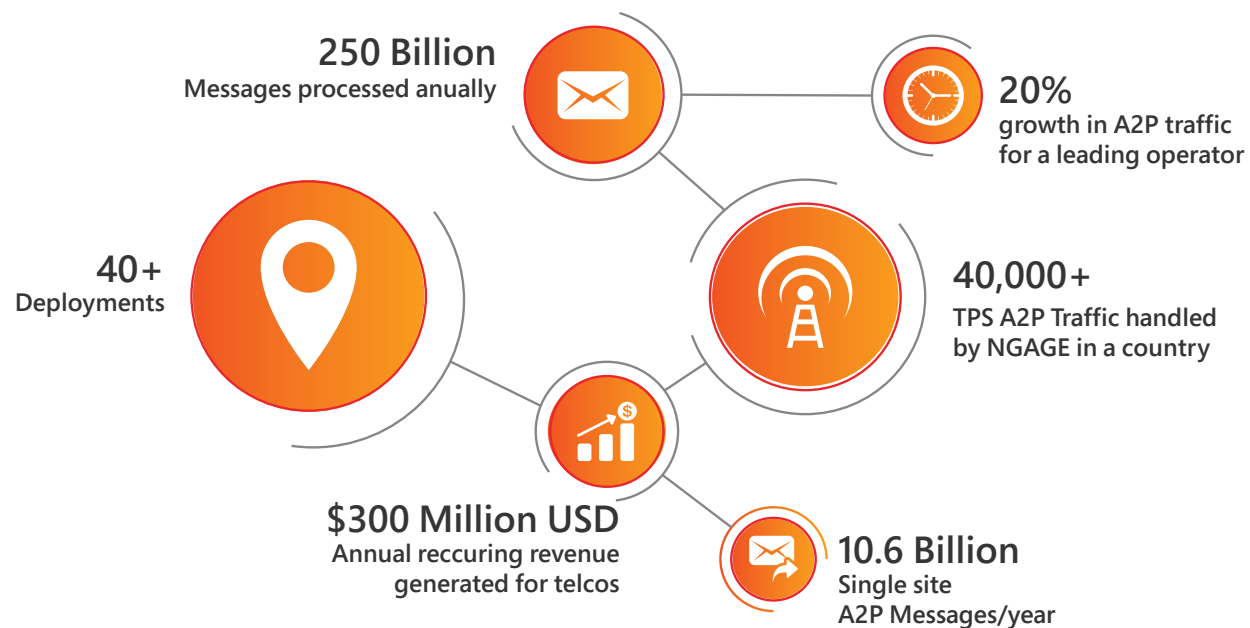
250 Billion
Messages processed anually

20%
growth in A2P traffic for a leading operator

40+
Deployments

40,000+
TPS A2P Traffic handled by NGAGE in a country

$
$300 Million USD
Annual reccuring revenue generated for telcos

10.6 Billion
Single site
A2P Messages/year